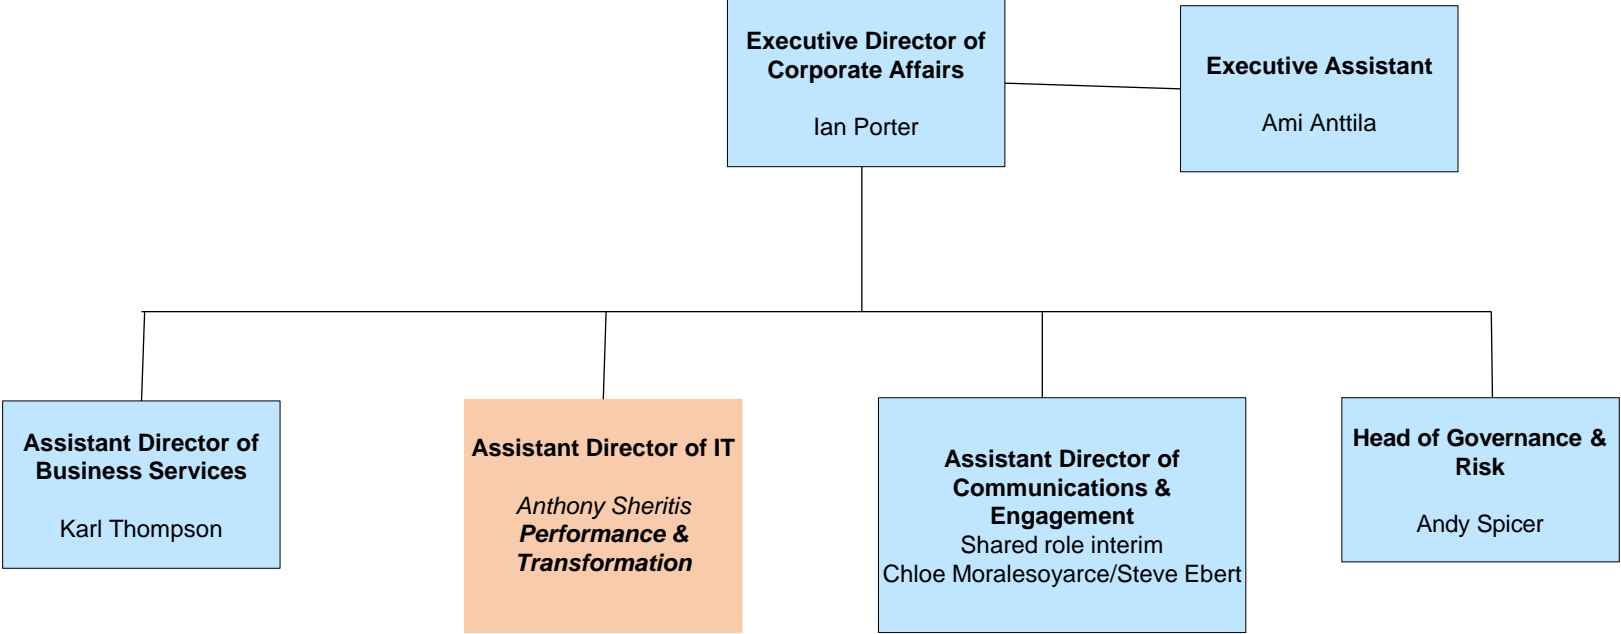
Executive Director of Corporate Affairs

Ian Porter

Executive Assistant

Ami Anttila

Assistant Director of Business Services

Karl Thompson

Assistant Director of IT

Anthony Sheritis
Performance & Transformation

Assistant Director of Communications & Engagement
Shared role interim
Chloe Moralesoyarce/Steve Ebert

Head of Governance & Risk

Andy Spicer